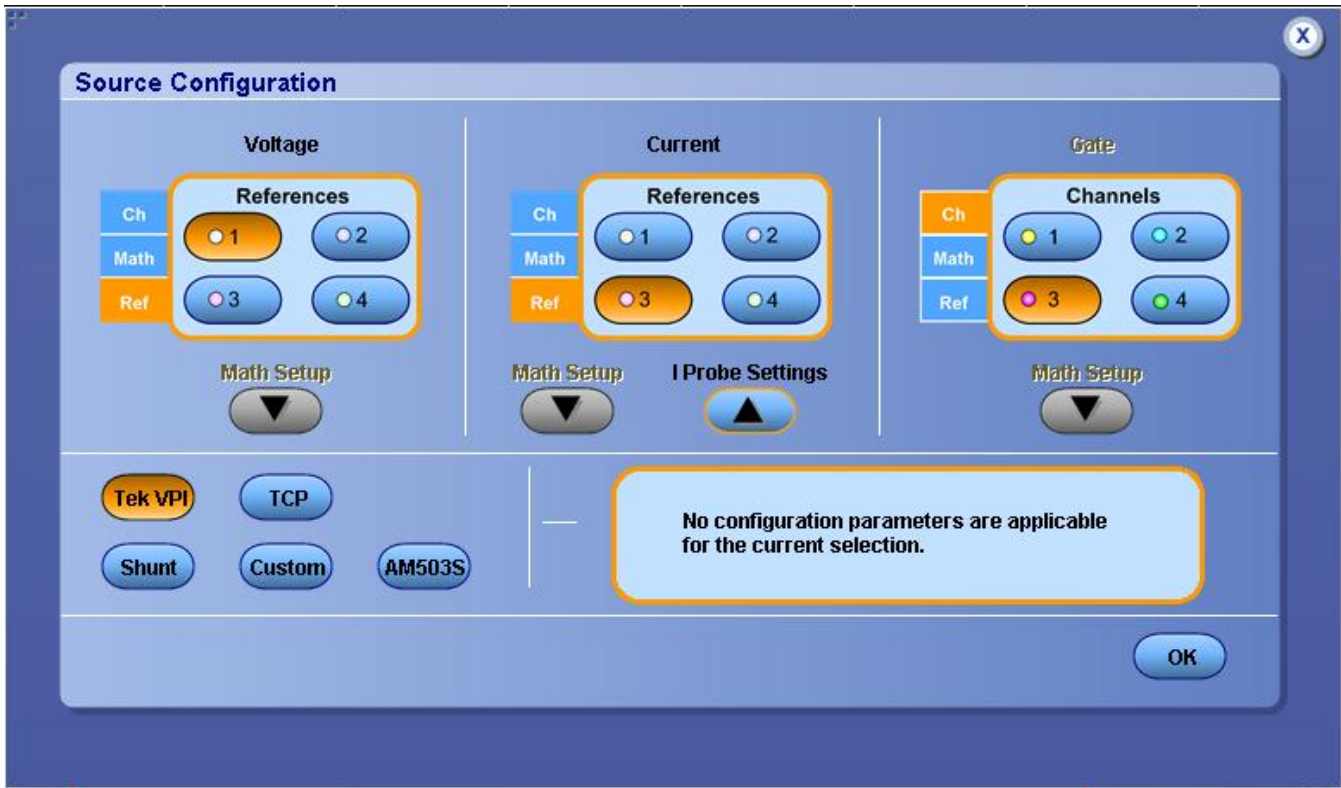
X

Source Configuration

Voltage

Ch
Math
Ref

References
1
2
3
4

Math Setup

Current

Ch
Math
Ref

References
1
2
3
4

Math Setup
I Probe Settings

Gate

Ch
Math
Ref

Channels
1
2
3
4

Math Setup

Tek VPI
TCP
Shunt
Custom
AM503S

No configuration parameters are applicable for the current selection.

OK